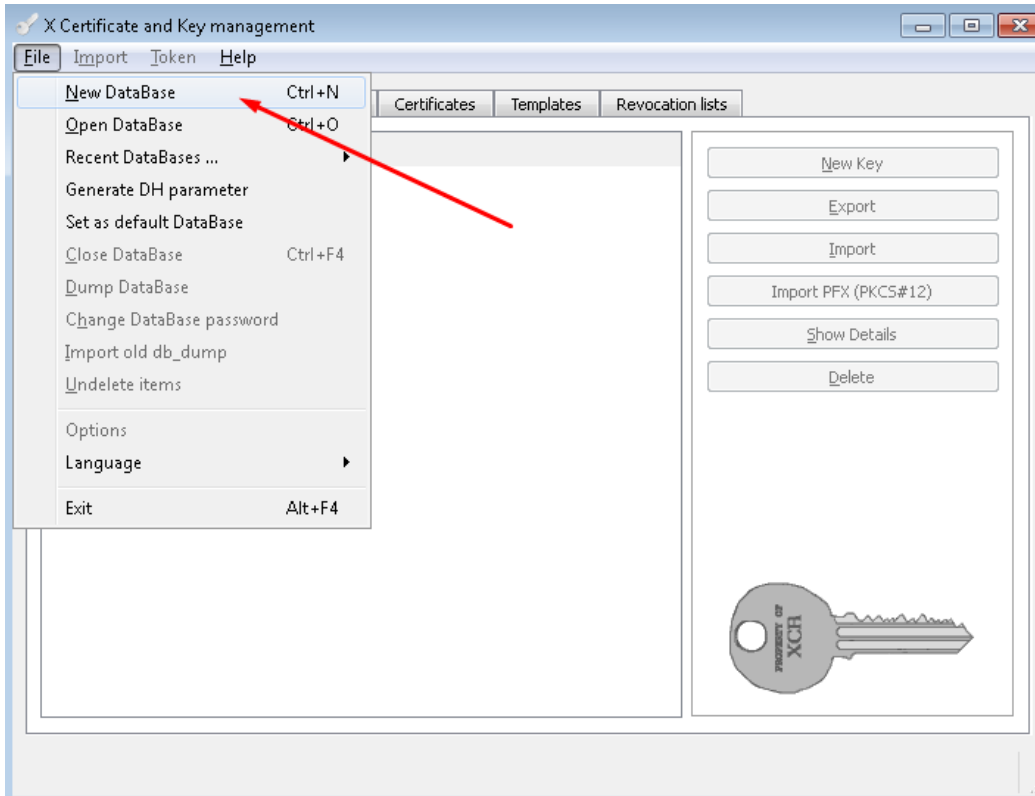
X Certificate and Key management

File Import Token Help

New DataBase Ctrl+N
Open DataBase Ctrl+O
Recent DataBases ...
Generate DH parameter
Set as default DataBase
Close DataBase Ctrl+F4
Dump DataBase
Change DataBase password
Import old db_dump
Undelete items
Options
Language
Exit Alt+F4

Certificates
Templates
Revocation lists

New Key
Export
Import
Import PFX (PKCS#12)
Show Details
Delete

PROPERTY OF
XCA